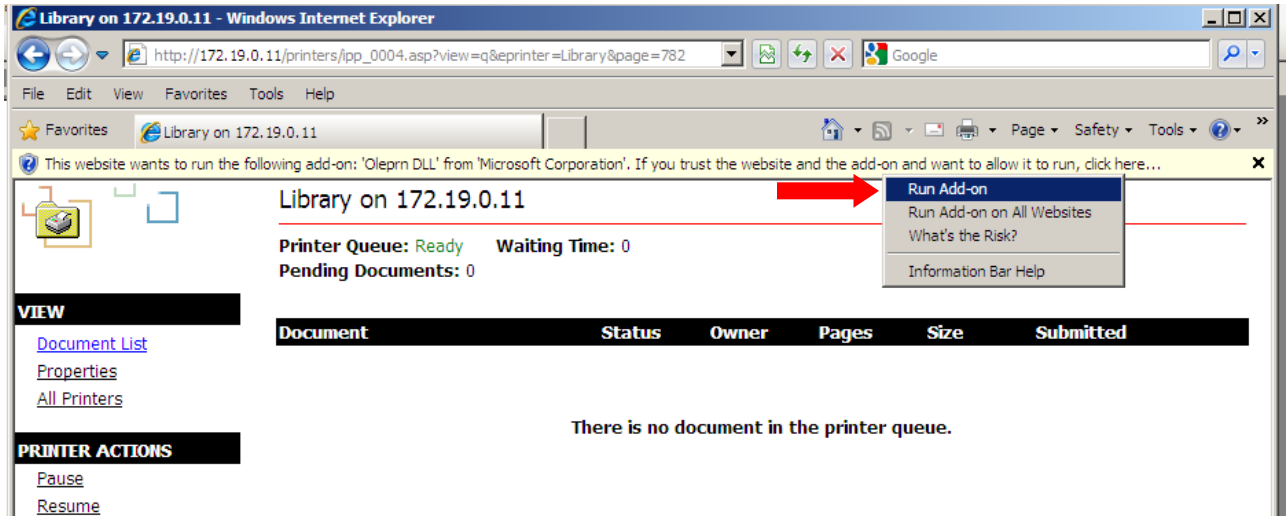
Library on 172.19.0.11 - Windows Internet Explorer

http://172.19.0.11/printers/ipp_0004.asp?view=q&eprinter=Library&page=782

Google

File Edit View Favorites Tools Help

Favorites

Library on 172.19.0.11

Page Safety Tools

This website wants to run the following add-on: 'Oleprn DLL' from 'Microsoft Corporation'. If you trust the website and the add-on and want to allow it to run, click here...

Run Add-on
Run Add-on on All Websites
What's the Risk?
Information Bar Help

Library on 172.19.0.11

Printer Queue: Ready Waiting Time: 0
Pending Documents: 0

VIEW
Document List
Properties
All Printers

| Document | Status | Owner | Pages | Size | Submitted |
|---|---|---|---|---|---|

There is no document in the printer queue.

PRINTER ACTIONS
Pause
Resume